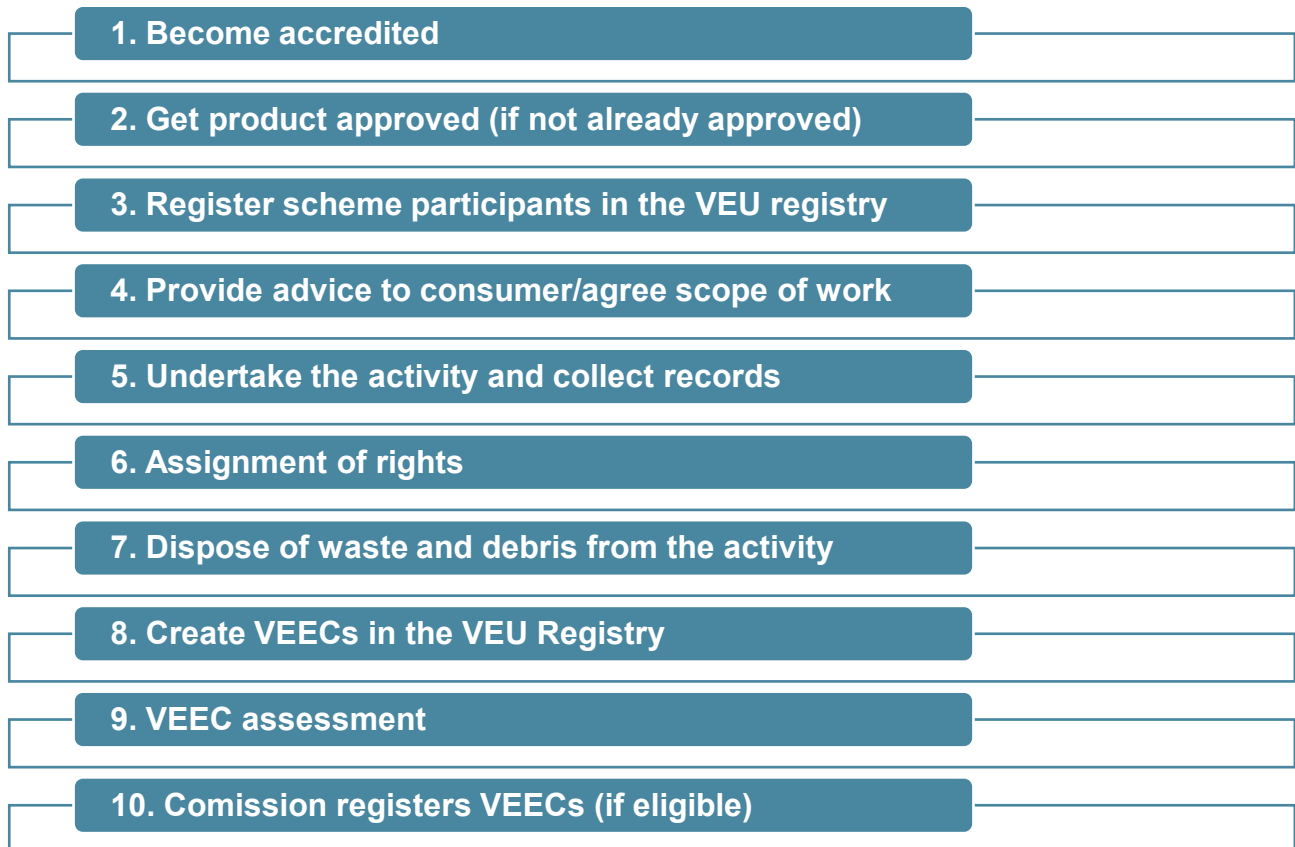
1. Become accredited

2. Get product approved (if not already approved)

3. Register scheme participants in the VEU registry

4. Provide advice to consumer/agree scope of work

5. Undertake the activity and collect records

6. Assignment of rights

7. Dispose of waste and debris from the activity

8. Create VEECs in the VEU Registry

9. VEEC assessment

10. Comission registers VEECs (if eligible)